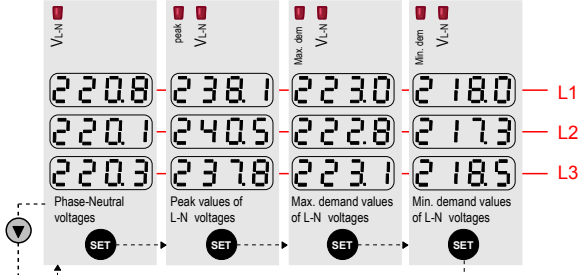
$V_{L-N}$

220.8

220.1

220.3

Phase-Neutral voltages

SET

peak $V_{L-N}$

238.1

240.5

237.8

Peak values of L-N voltages

SET

Max. dem $V_{L-N}$

223.0

222.8

223.1

Max. demand values of L-N voltages

SET

Min. dem $V_{L-N}$

218.0

217.3

218.5

Min. demand values of L-N voltages

SET

L1

L2

L3